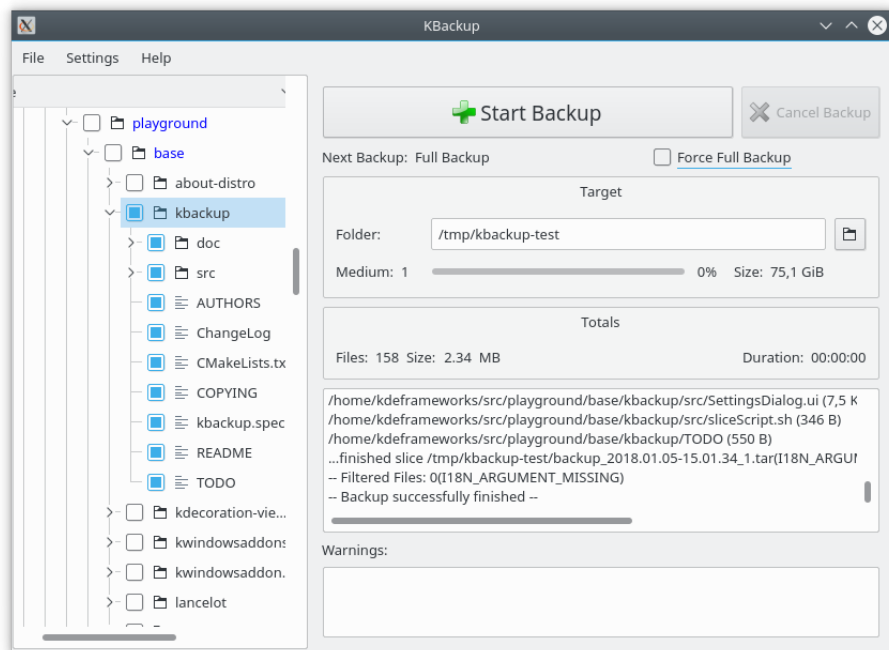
KBackup

File Settings Help

e

playground
base
about-distro
kbackup
doc
src
AUTHORS
ChangeLog
CMakeLists.tx
COPYING
kbackup.spec
README
TODO
kdecoration-vie...
kwindowsaddons
kwindowsaddon.
lancelot

Start Backup

Cancel Backup

Next Backup: Full Backup

Force Full Backup

Target

Folder: /tmp/kbackup-test

Medium: 1 0% Size: 75,1 GiB

Totals

Files: 158 Size: 2.34 MB Duration: 00:00:00

/home/kdeframeworks/src/playground/base/kbackup/src/SettingsDialog.ui (7,5 K
/home/kdeframeworks/src/playground/base/kbackup/src/sliceScript.sh (346 B)
/home/kdeframeworks/src/playground/base/kbackup/TODO (550 B)
...finished slice /tmp/kbackup-test/backup_2018.01.05-15.01.34_1.tar(I18N_ARGUI
-- Filtered Files: 0(I18N_ARGUMENT_MISSING)
-- Backup successfully finished --

Warnings: